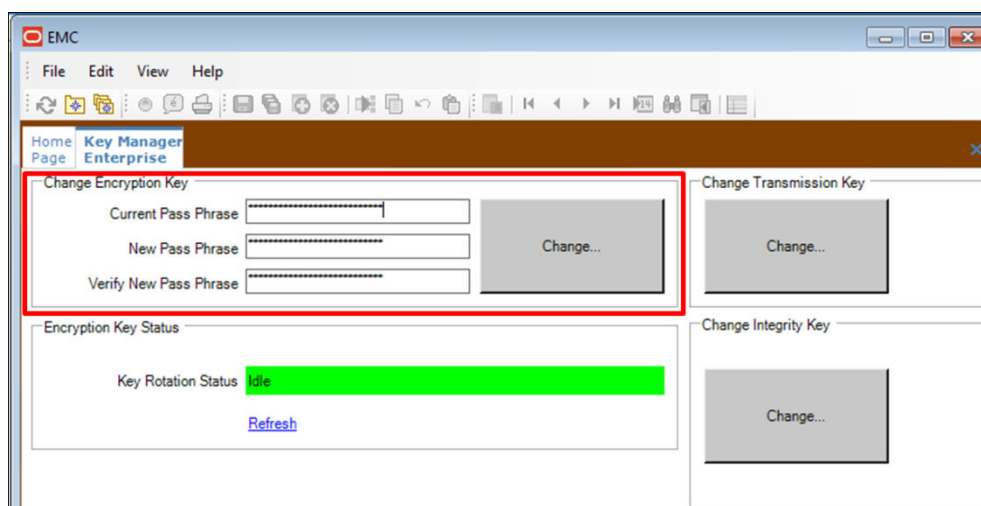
EMC

File Edit View Help

Home Page

Key Manager Enterprise

Change Encryption Key

Current Pass Phrase

New Pass Phrase

Verify New Pass Phrase

Change...

Change Transmission Key

Change...

Encryption Key Status

Key Rotation Status Idle

Refresh

Change Integrity Key

Change...